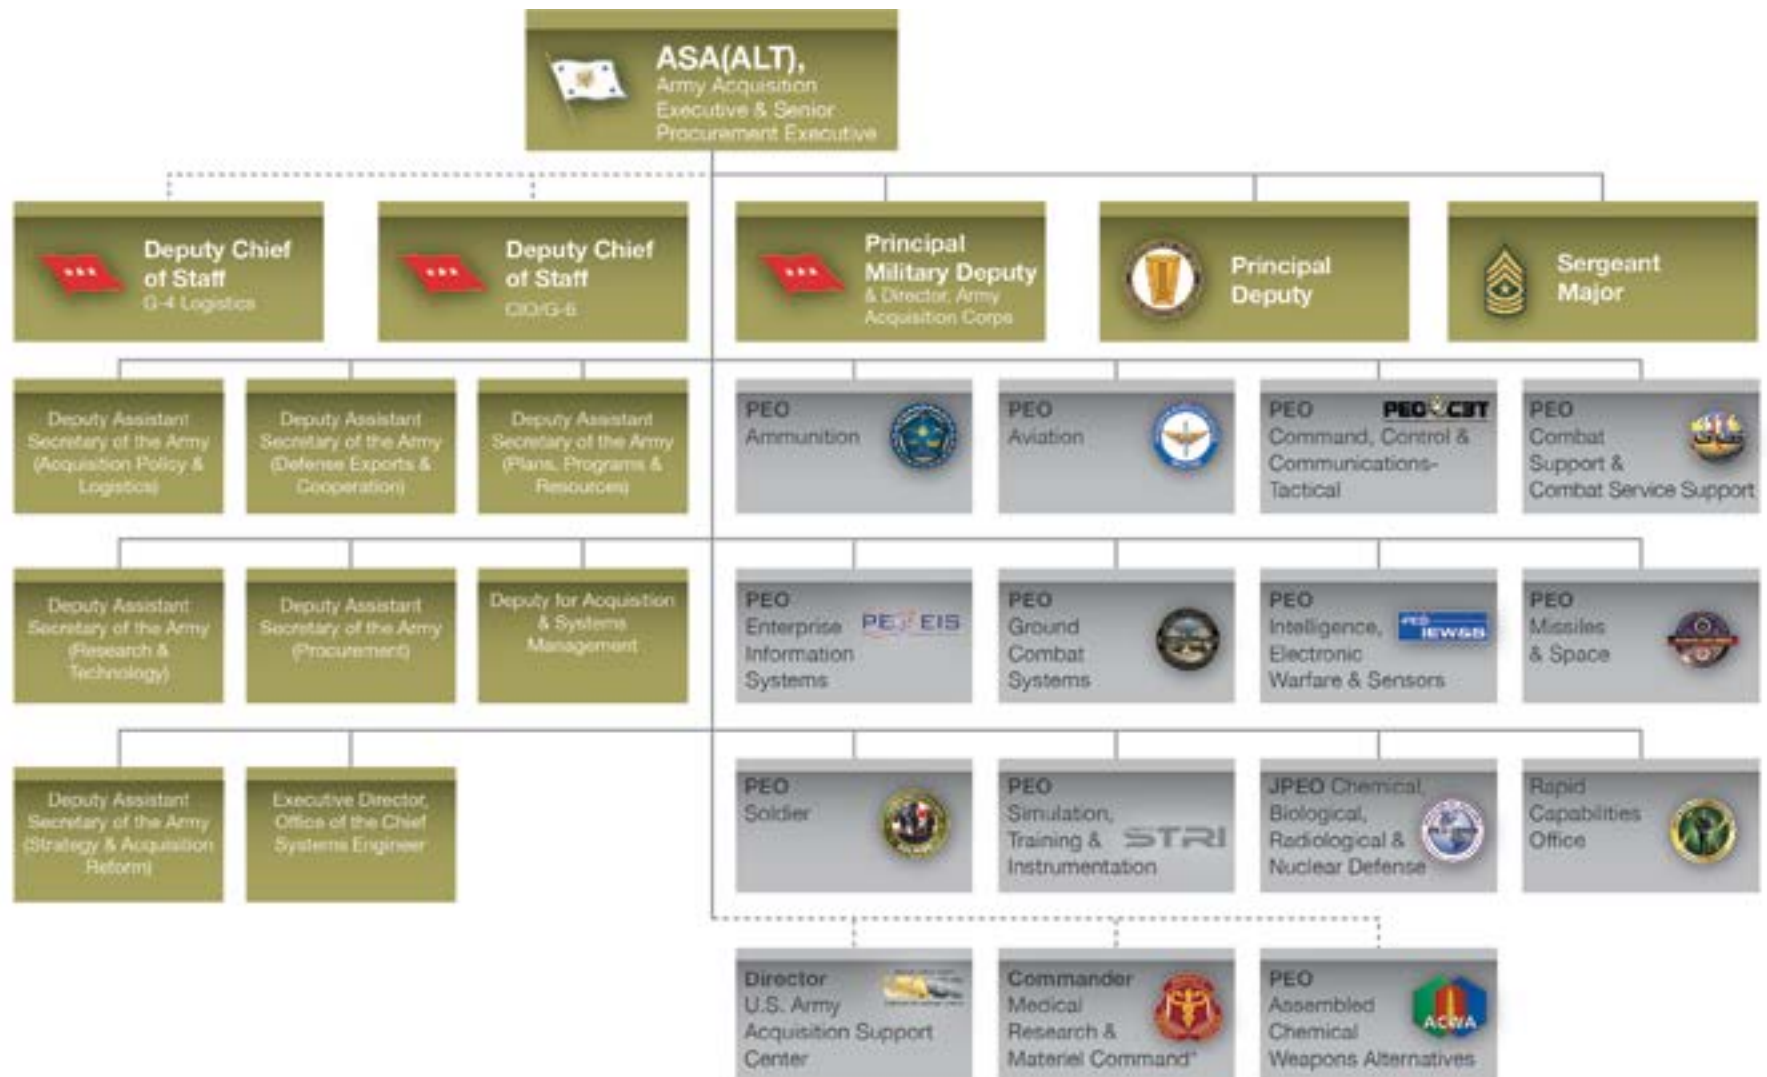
ASA(ALT),
Army Acquisition Executive & Senior Procurement Executive

Deputy Chief of Staff
G-4 Logistics

Deputy Chief of Staff
CIO/G-6

Principal Military Deputy
& Director, Army Acquisition Corps

Principal Deputy

Sergeant Major

Deputy Assistant Secretary of the Army (Acquisition Policy & Logistics)

Deputy Assistant Secretary of the Army (Defense Exports & Cooperation)

Deputy Assistant Secretary of the Army (Plans, Programs & Resources)

PEO
Ammunition

PEO
Aviation

PEO
Command, Control & Communications-Tactical
PEO C3T

PEO
Combat Support & Combat Service Support

Deputy Assistant Secretary of the Army (Research & Technology)

Deputy Assistant Secretary of the Army (Procurement)

Deputy for Acquisition & Systems Management

PEO
Enterprise Information Systems
PEO EIS

PEO
Ground Combat Systems

PEO
Intelligence, Electronic Warfare & Sensors
PEO IEW&S

PEO
Missiles & Space

Deputy Assistant Secretary of the Army (Strategy & Acquisition Reform)

Executive Director, Office of the Chief Systems Engineer

PEO
Soldier

PEO
Simulation, Training & Instrumentation
STRI

JPEO Chemical, Biological, Radiological & Nuclear Defense

Rapid Capabilities Office

Director
U.S. Army Acquisition Support Center

Commander
Medical Research & Materiel Command*

PEO
Assembled Chemical Weapons Alternatives
ACWA